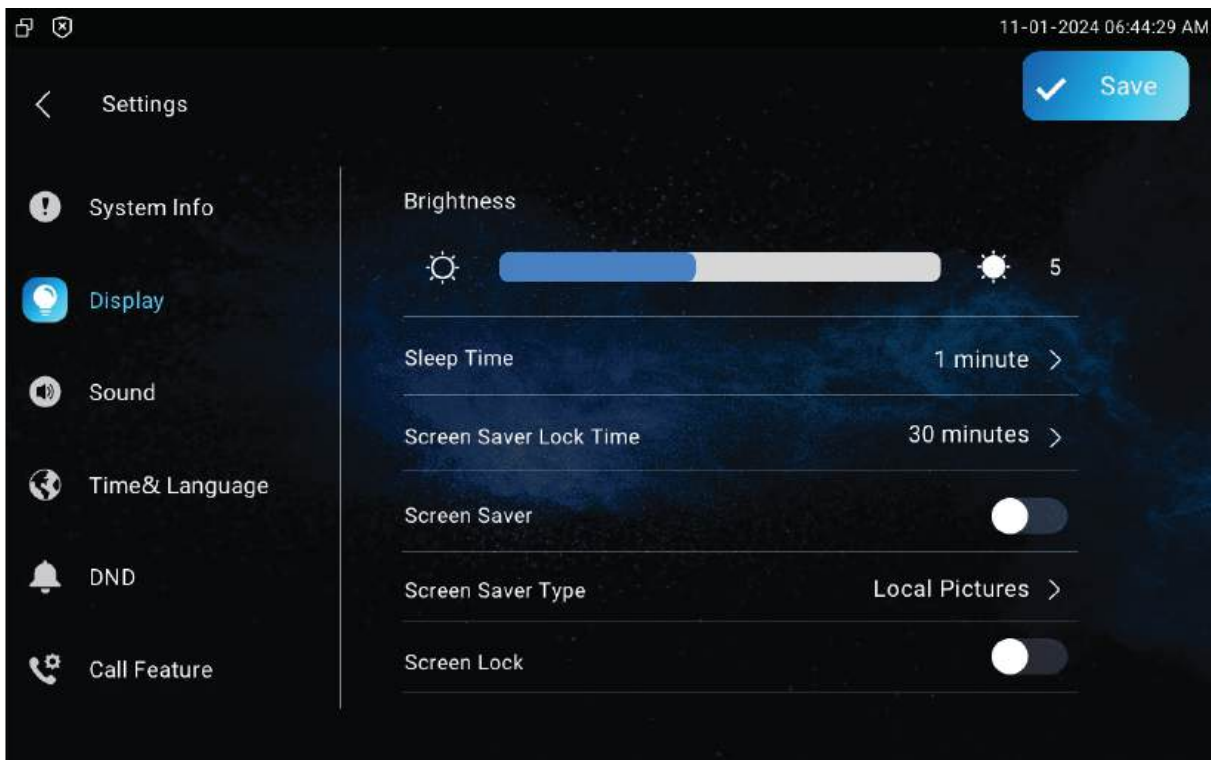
11-01-2024 06:44:29 AM

Settings

Save

System Info

Display

Sound

Time& Language

DND

Call Feature

Brightness

5

Sleep Time

1 minute

Screen Saver Lock Time

30 minutes

Screen Saver

Screen Saver Type

Local Pictures

Screen Lock